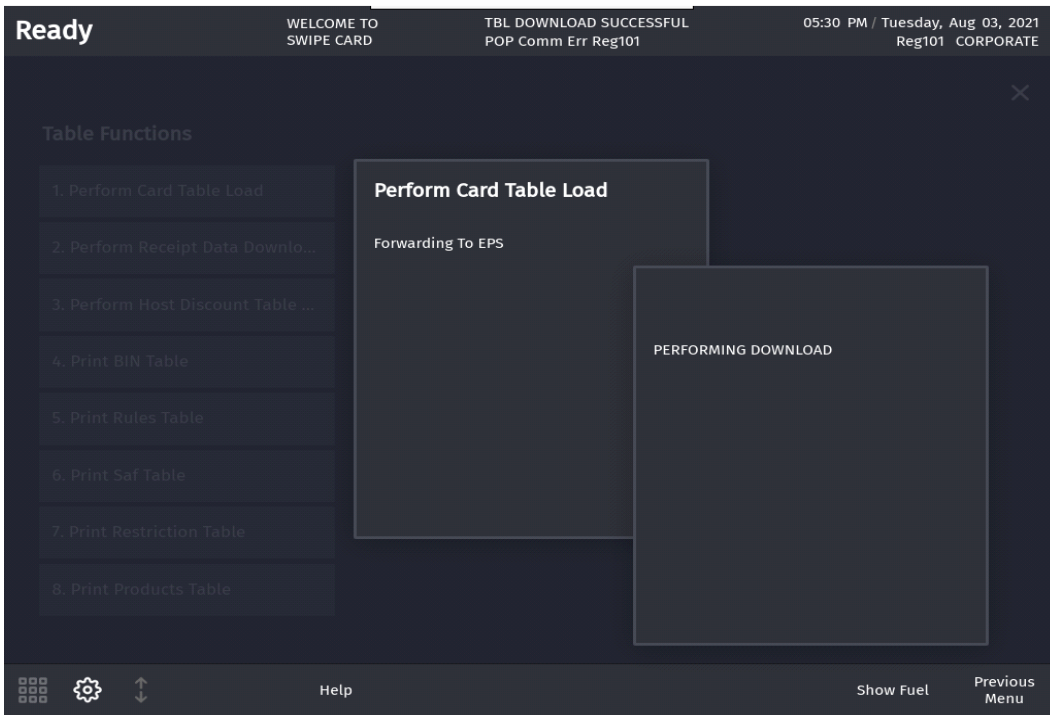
Ready

WELCOME TO
SWIPE CARD

TBL DOWNLOAD SUCCESSFUL
POP Comm Err Reg101

05:30 PM / Tuesday, Aug 03, 2021
Reg101 CORPORATE

×

Table Functions

1. Perform Card Table Load

2. Perform Receipt Data Downlo...

3. Perform Host Discount Table ...

4. Print BIN Table

5. Print Rules Table

6. Print Saf Table

7. Print Restriction Table

8. Print Products Table

Perform Card Table Load

Forwarding To EPS

PERFORMING DOWNLOAD

Help

Show Fuel

Previous Menu